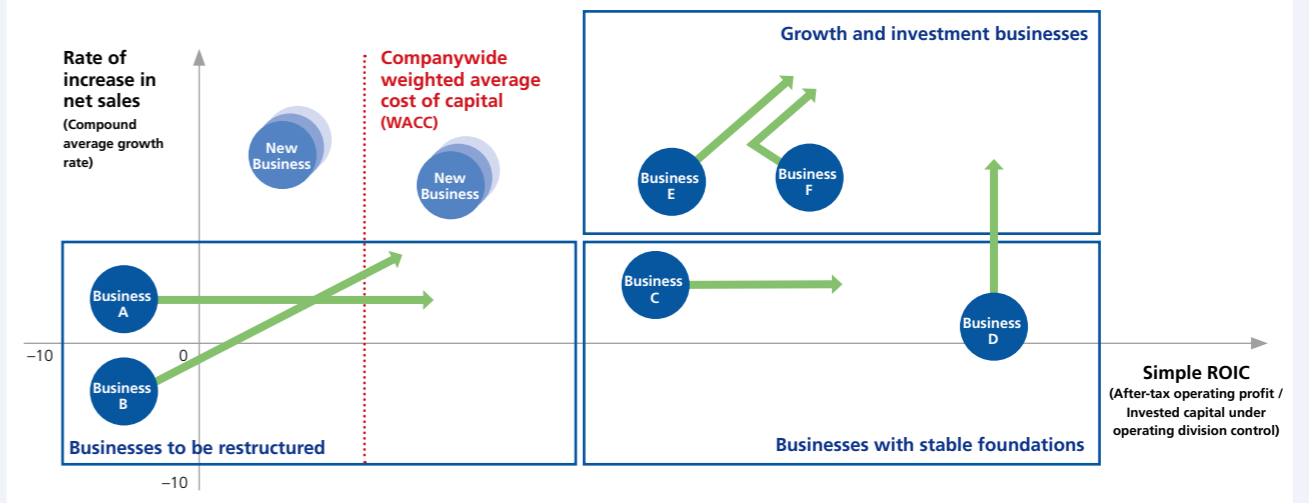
Rate of increase in net sales
(Compound average growth rate)

Companywide weighted average cost of capital (WACC)

Growth and investment businesses

New Business

New Business

Business E

Business F

Business A

Business C

Business D

−10

0

Business B

Simple ROIC
(After-tax operating profit / Invested capital under operating division control)

Businesses to be restructured

Businesses with stable foundations

−10